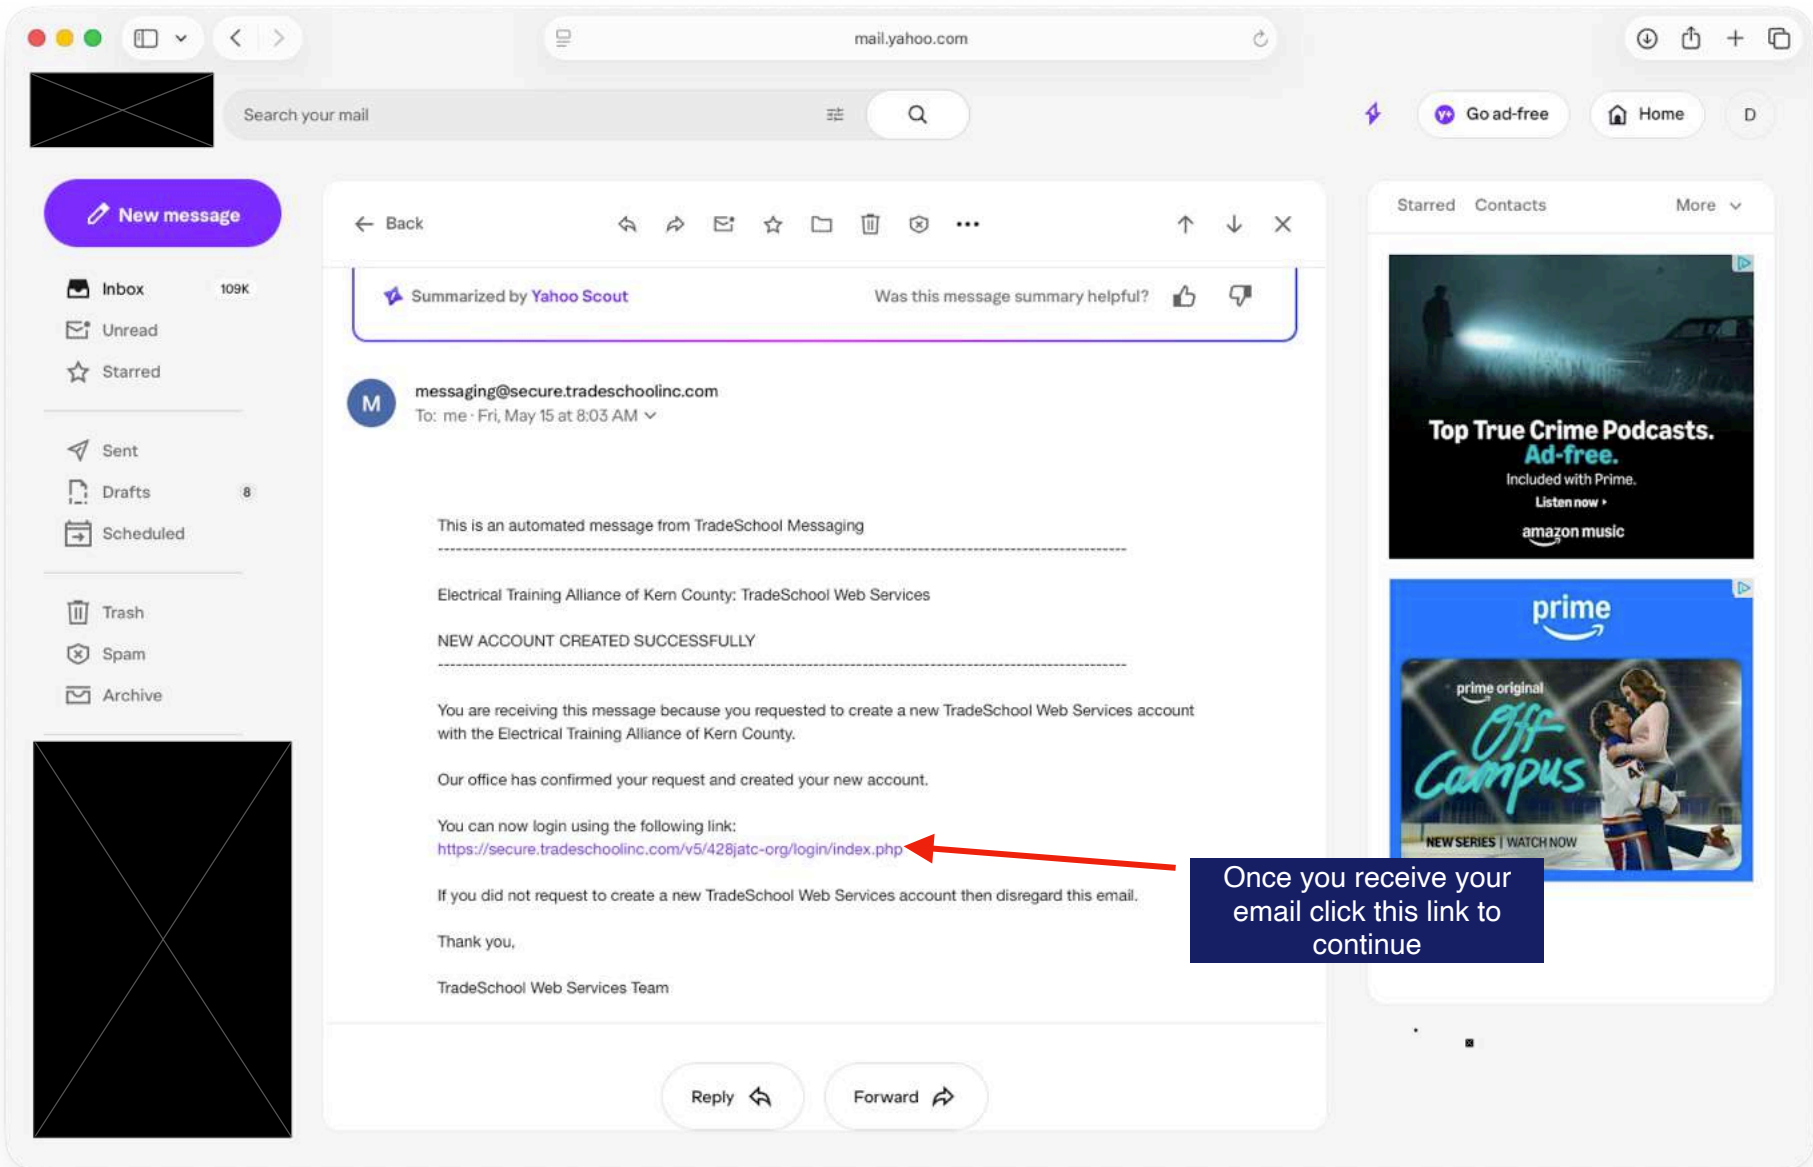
mail.yahoo.com

Search your mail

Go ad-free

Home

D

New message

Inbox 109K

Unread

Starred

Sent

Drafts 8

Scheduled

Trash

Spam

Archive

Back

Summarized by Yahoo Scout

Was this message summary helpful?

M

messaging@secure.tradeschoolinc.com

To: me · Fri, May 15 at 8:03 AM

This is an automated message from TradeSchool Messaging

Electrical Training Alliance of Kern County: TradeSchool Web Services

NEW ACCOUNT CREATED SUCCESSFULLY

You are receiving this message because you requested to create a new TradeSchool Web Services account with the Electrical Training Alliance of Kern County.

Our office has confirmed your request and created your new account.

You can now login using the following link:
https://secure.tradeschoolinc.com/v5/428jatc-org/login/index.php

If you did not request to create a new TradeSchool Web Services account then disregard this email.

Thank you,

TradeSchool Web Services Team

Reply

Forward

Once you receive your email click this link to continue

Starred Contacts More

Top True Crime Podcasts. Ad-free.
Included with Prime.
Listen now ›
amazon music

prime

prime original
Off Campus
NEW SERIES | WATCH NOW